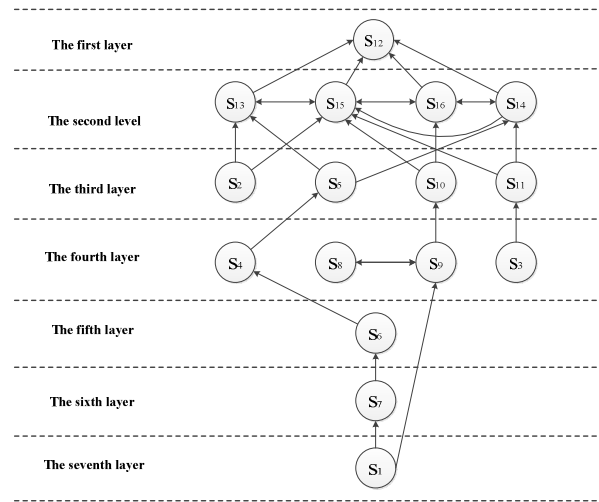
The first layer

$S_{12}$

The second level

$S_{13}$ $S_{15}$ $S_{16}$ $S_{14}$

The third layer

$S_2$ $S_5$ $S_{10}$ $S_{11}$

The fourth layer

$S_4$ $S_8$ $S_9$ $S_3$

The fifth layer

$S_6$

The sixth layer

$S_7$

The seventh layer

$S_1$